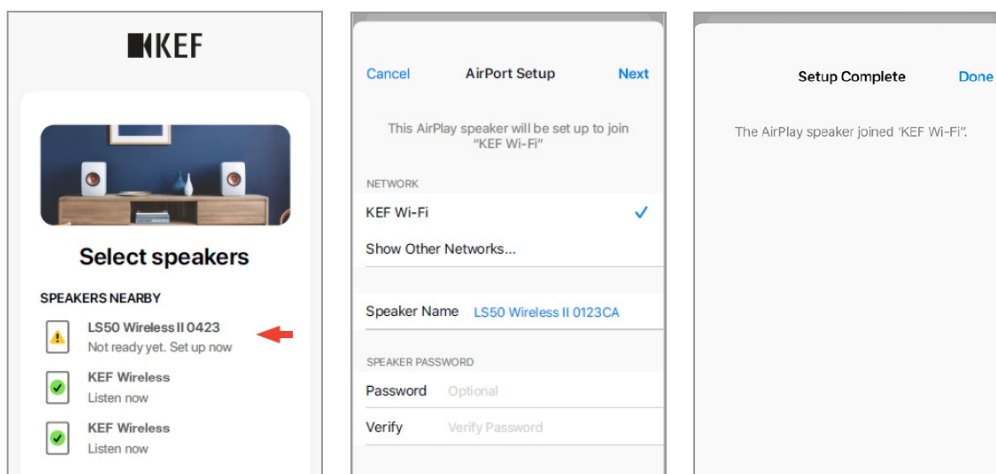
KEF

Select speakers

SPEAKERS NEARBY

LS50 Wireless II 0423
Not ready yet. Set up now

KEF Wireless
Listen now

KEF Wireless
Listen now

Cancel AirPort Setup Next

This AirPlay speaker will be set up to join "KEF Wi-Fi"

NETWORK

KEF Wi-Fi

Show Other Networks...

Speaker Name LS50 Wireless II 0123CA

SPEAKER PASSWORD

Password Optional

Verify Verify Password

Setup Complete Done

The AirPlay speaker joined 'KEF Wi-Fi'.